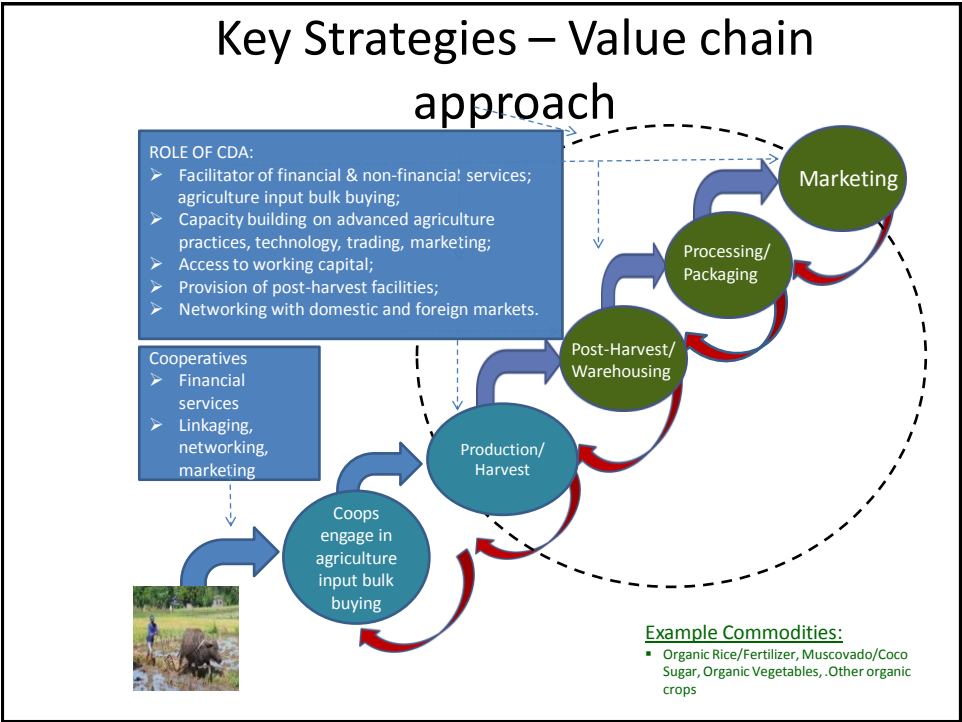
Key Strategies – Value chain approach

ROLE OF CDA:
➢ Facilitator of financial & non-financial services; agriculture input bulk buying;
➢ Capacity building on advanced agriculture practices, technology, trading, marketing;
➢ Access to working capital;
➢ Provision of post-harvest facilities;
➢ Networking with domestic and foreign markets.

Cooperatives
➢ Financial services
➢ Linkaging, networking, marketing

Coops engage in agriculture input bulk buying

Production/ Harvest

Post-Harvest/ Warehousing

Processing/ Packaging

Marketing

Example Commodities:
▪ Organic Rice/Fertilizer, Muscovado/Coco Sugar, Organic Vegetables, .Other organic crops